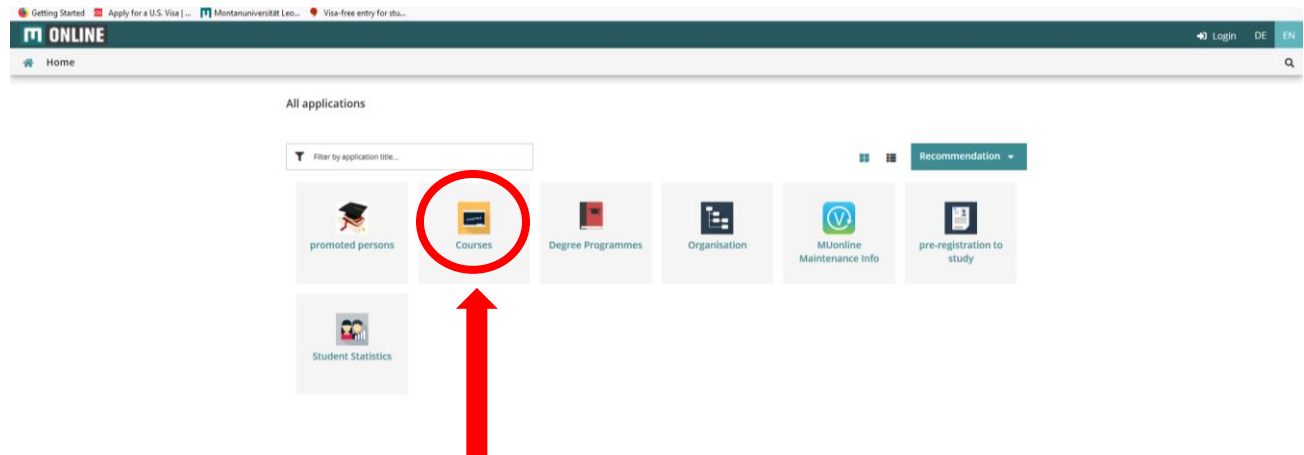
Getting Started Apply for a U.S. Visa | ... Montanuniversität Leo... Visa-free entry for stu...

ONLINE

Login DE EN

Home

All applications

Filter by application title...

Recommendation

promoted persons

Courses

Degree Programmes

Organisation

MUonline Maintenance Info

pre-registration to study

Student Statistics